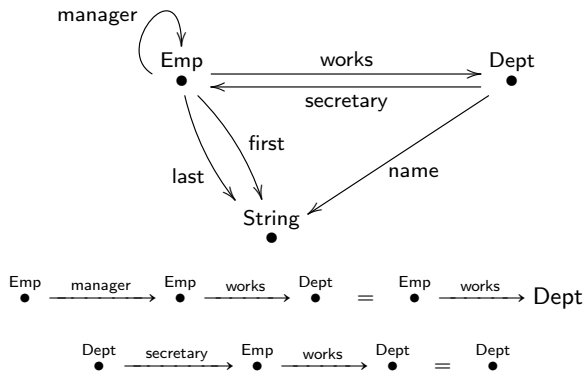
manager

Emp

works

Dept

secretary

first

last

name

String

Emp $\xrightarrow{\text{manager}}$ Emp $\xrightarrow{\text{works}}$ Dept $=$ Emp $\xrightarrow{\text{works}}$ Dept

Dept $\xrightarrow{\text{secretary}}$ Emp $\xrightarrow{\text{works}}$ Dept $=$ Dept